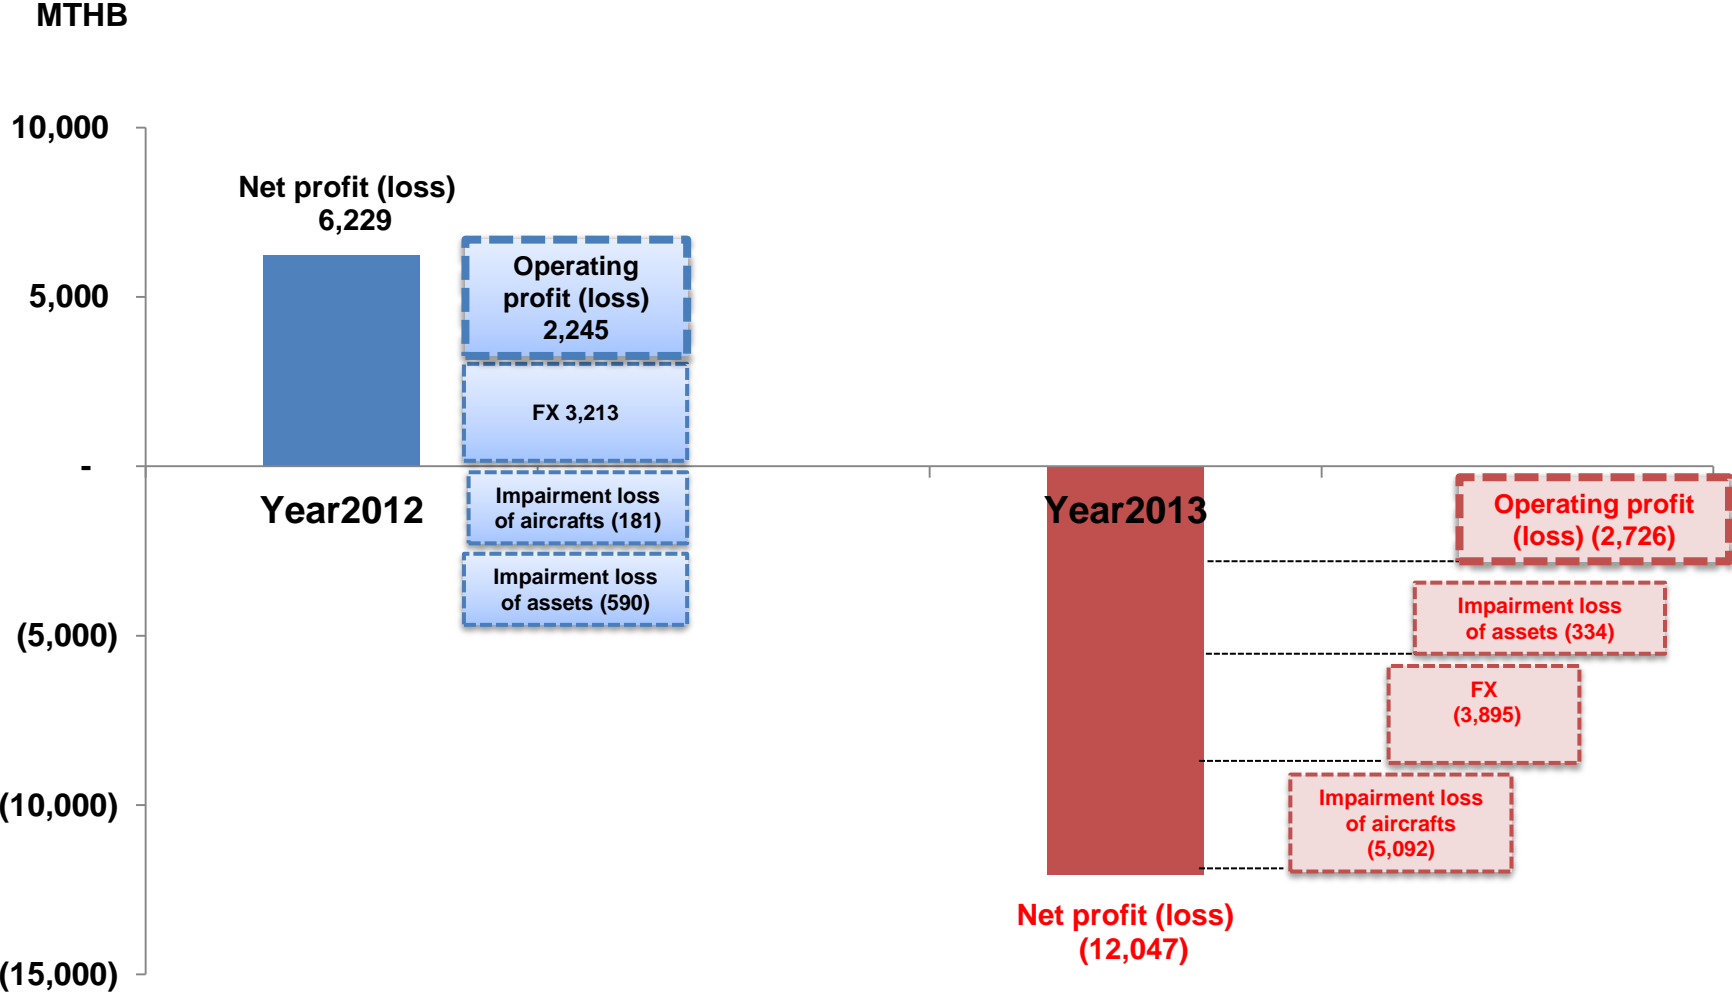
MTHB

10,000

5,000

-

(5,000)

(10,000)

(15,000)

Net profit (loss) 6,229

Operating profit (loss) 2,245

FX 3,213

Year2012

Impairment loss of aircrafts (181)

Impairment loss of assets (590)

Year2013

Operating profit (loss) (2,726)

Impairment loss of assets (334)

FX (3,895)

Impairment loss of aircrafts (5,092)

Net profit (loss) (12,047)